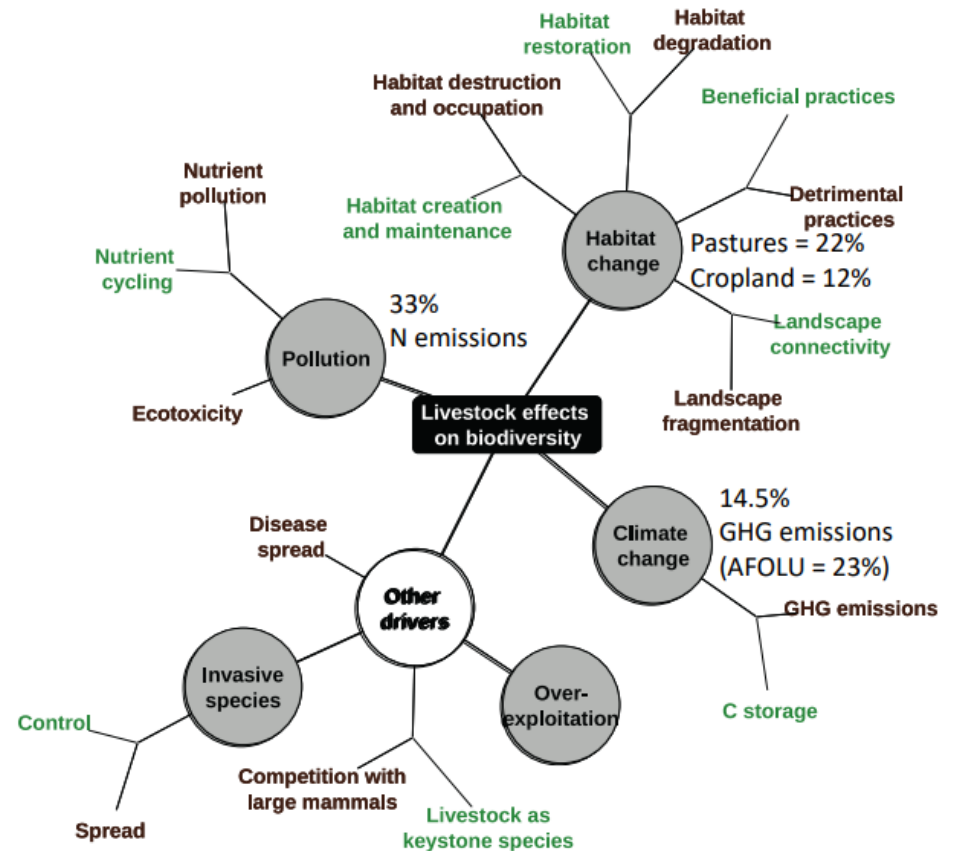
Livestock effects on biodiversity

Habitat change
Pastures = 22%
Cropland = 12%
Habitat restoration
Habitat degradation
Habitat destruction and occupation
Beneficial practices
Detrimental practices
Habitat creation and maintenance
Landscape connectivity
Landscape fragmentation

Pollution
33%
N emissions
Nutrient pollution
Nutrient cycling
Ecotoxicity

Climate change
14.5%
GHG emissions
(AFOLU = 23%)
GHG emissions
C storage

Other drivers
Disease spread
Invasive species
Control
Spread
Competition with large mammals
Livestock as keystone species
Over-exploitation